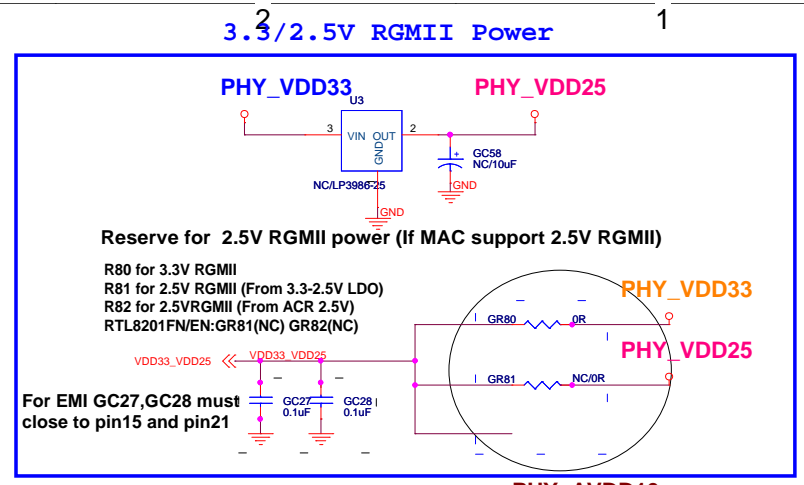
2

1

3.3/2.5V RGMII Power

PHY_VDD33

U3

PHY_VDD25

3

VIN OUT

2

GND

GC58
NC/10uF

GND

NC/LP3986-25

GND

Reserve for 2.5V RGMII power (If MAC support 2.5V RGMII)

R80 for 3.3V RGMII
R81 for 2.5V RGMII (From 3.3-2.5V LDO)
R82 for 2.5VRGMII (From ACR 2.5V)
RTL8201FN/EN:GR81(NC) GR82(NC)

PHY_VDD33

GR80

0R

PHY_VDD25

VDD33_VDD25

VDD33_VDD25

GR81

NC/0R

For EMI GC27,GC28 must close to pin15 and pin21

GC27
0.1uF

GC28
0.1uF

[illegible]